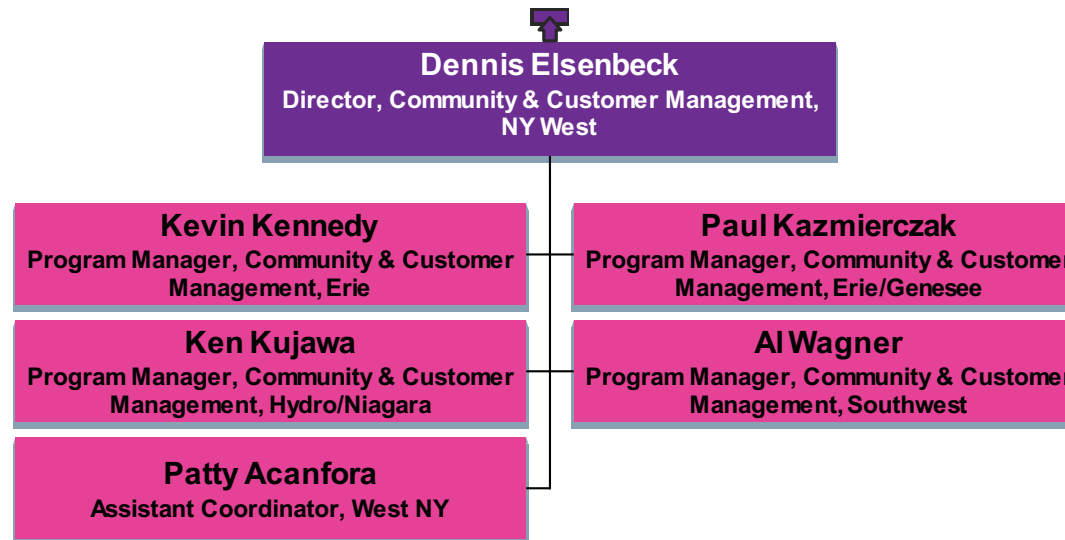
Dennis Elsenbeck
Director, Community & Customer Management, NY West

Kevin Kennedy
Program Manager, Community & Customer Management, Erie

Paul Kazmierczak
Program Manager, Community & Custome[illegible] Management, Erie/Genesee

Ken Kujawa
Program Manager, Community & Customer Management, Hydro/Niagara

Al Wagner
Program Manager, Community & Custome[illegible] Management, Southwest

Patty Acanfora
Assistant Coordinator, West NY